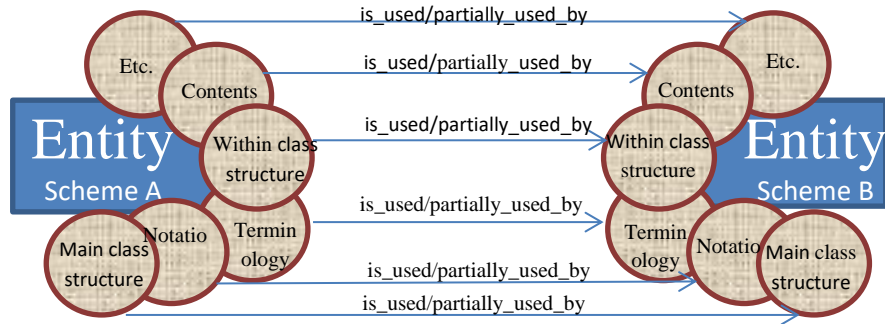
is_used/partially_used_by

Etc.

is_used/partially_used_by

Contents

Etc.

Contents

Entity

Scheme A

is_used/partially_used_by

Within class structure

Within class structure

Entity

Scheme B

is_used/partially_used_by

Notatio

Termin ology

Main class structure

Termin ology

Notatio

Main class structure

is_used/partially_used_by

is_used/partially_used_by